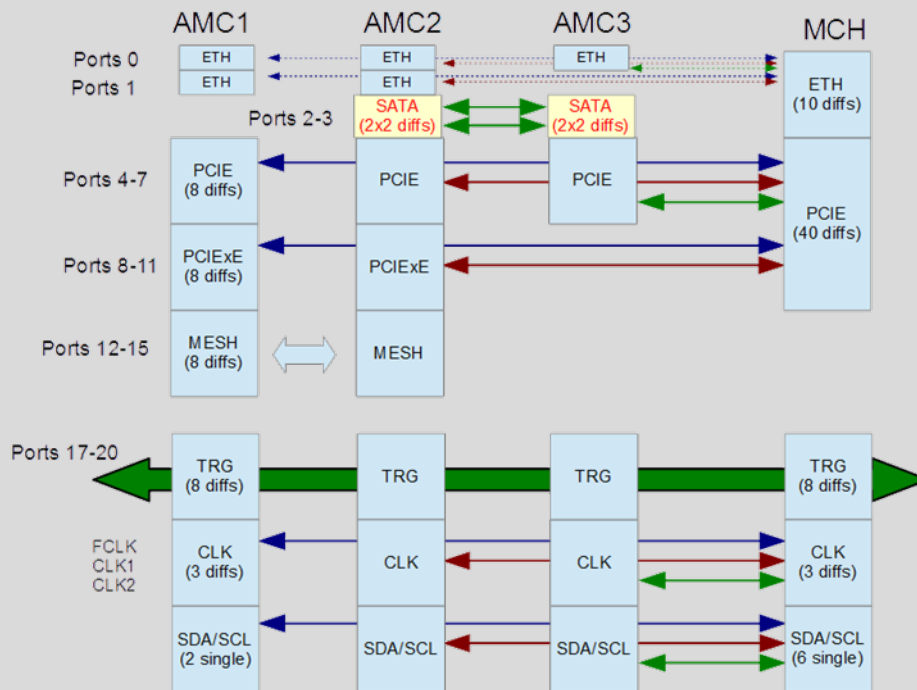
AMC1
AMC2
AMC3
MCH

Ports 0
Ports 1
ETH
ETH
ETH
ETH
ETH
ETH
(10 diffs)

Ports 2-3
SATA
(2x2 diffs)
SATA
(2x2 diffs)

Ports 4-7
PCIE
(8 diffs)
PCIE
PCIE
PCIE
(40 diffs)

Ports 8-11
PCIExE
(8 diffs)
PCIExE

Ports 12-15
MESH
(8 diffs)
MESH

Ports 17-20
TRG
(8 diffs)
TRG
TRG
TRG
(8 diffs)

FCLK
CLK1
CLK2
CLK
(3 diffs)
CLK
CLK
CLK
(3 diffs)

SDA/SCL
(2 single)
SDA/SCL
SDA/SCL
SDA/SCL
(6 single)